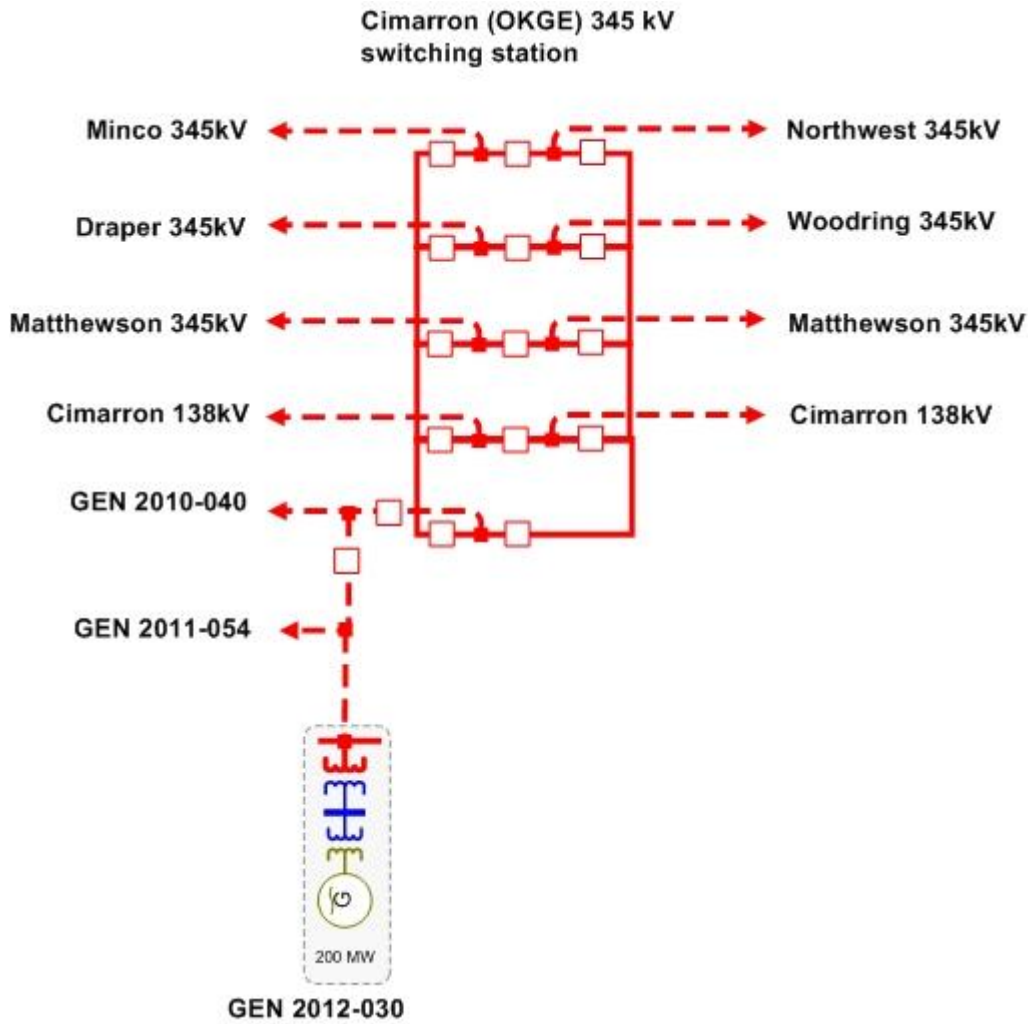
Cimarron (OKGE) 345 kV switching station

Minco 345kV

Northwest 345kV

Draper 345kV

Woodring 345kV

Matthewson 345kV

Matthewson 345kV

Cimarron 138kV

Cimarron 138kV

GEN 2010-040

GEN 2011-054

G

200 MW

GEN 2012-030